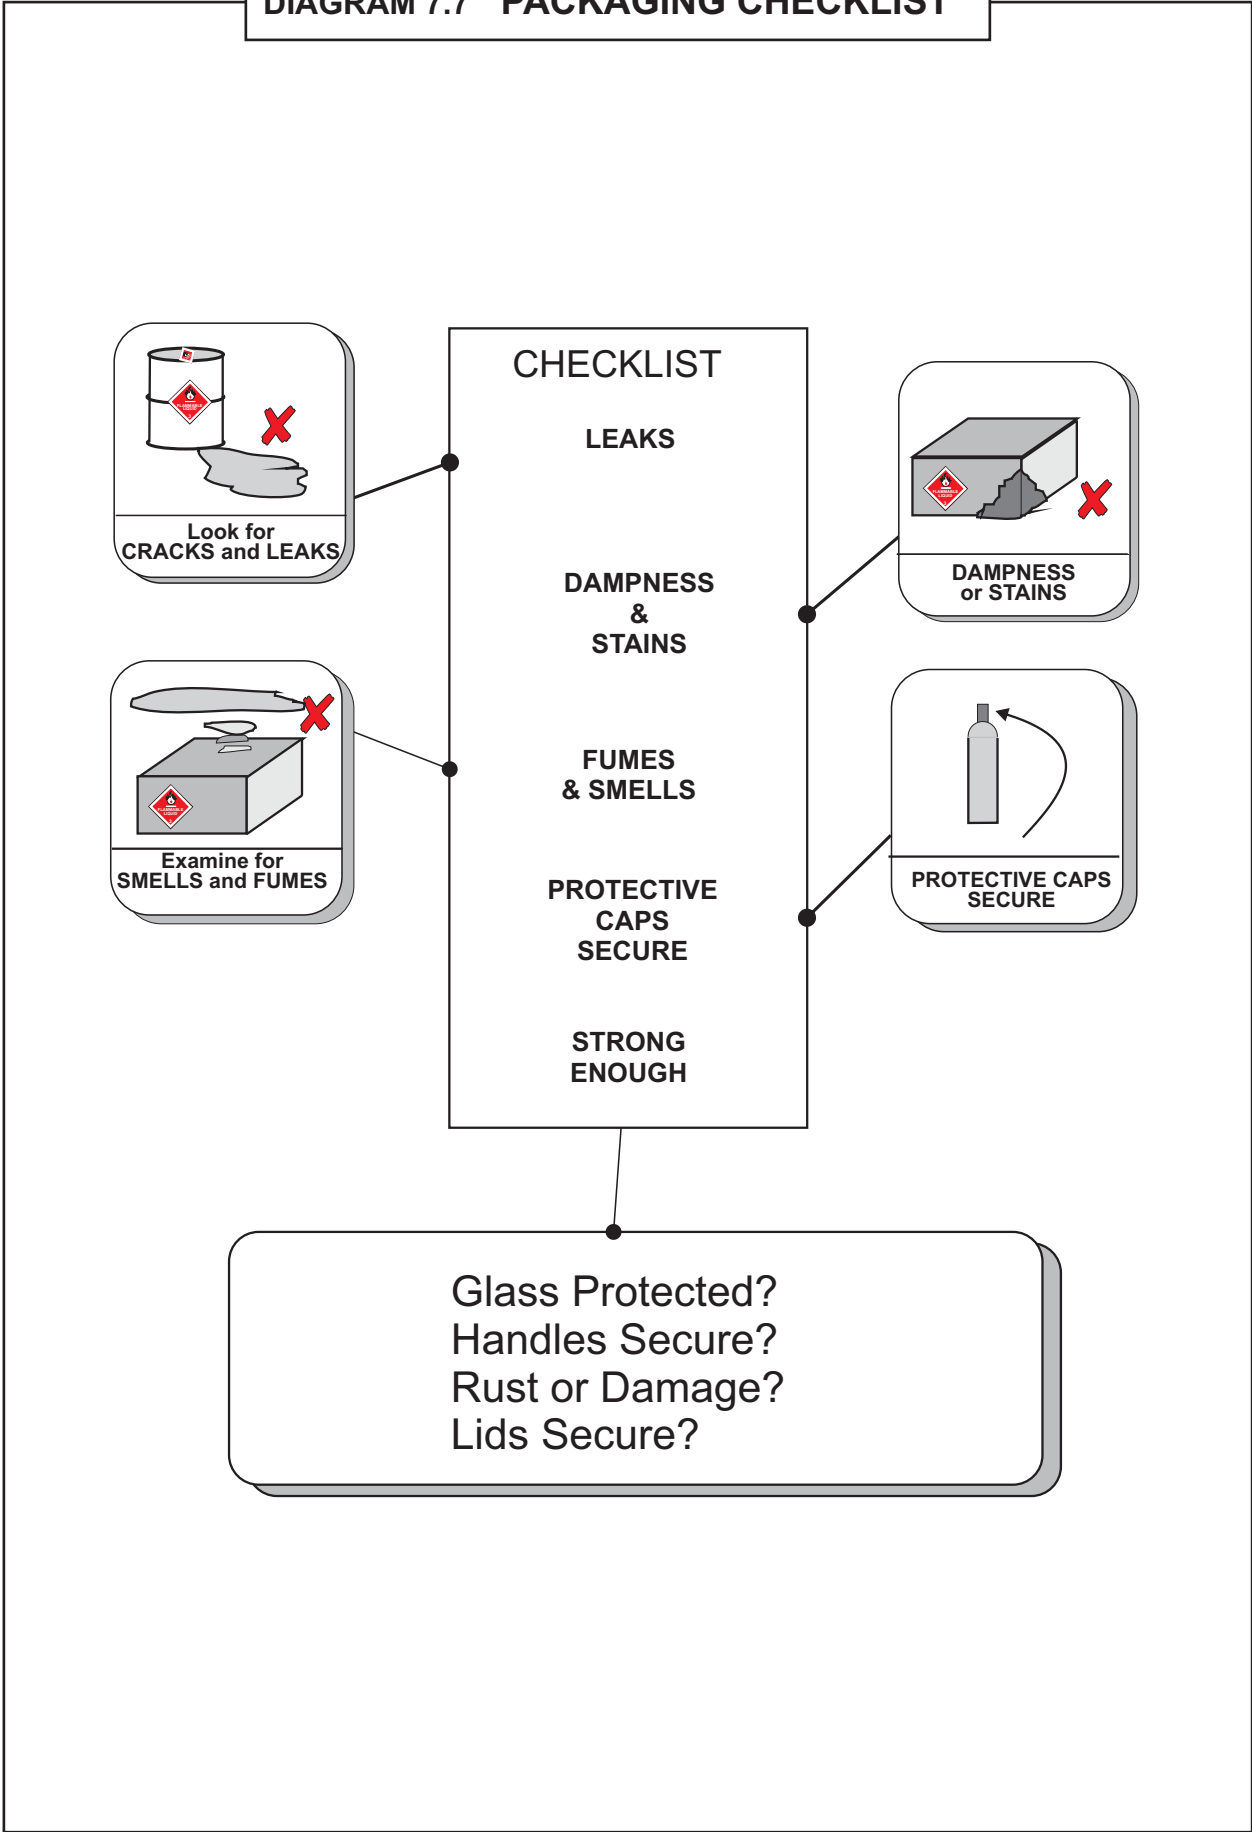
DIAGRAM 7.7 PACKAGING CHECKLIST

Look for CRACKS and LEAKS

Examine for SMELLS and FUMES

CHECKLIST

LEAKS

DAMPNESS & STAINS

FUMES & SMELLS

PROTECTIVE CAPS SECURE

STRONG ENOUGH

DAMPNESS or STAINS

PROTECTIVE CAPS SECURE

Glass Protected?
Handles Secure?
Rust or Damage?
Lids Secure?